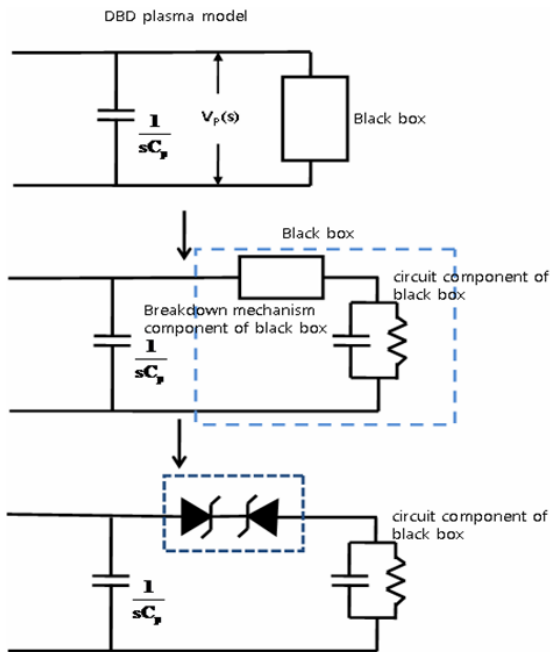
DBD plasma model

$\frac{1}{sC_p}$

$V_P(s)$

Black box

Black box

circuit component of black box

Breakdown mechanism component of black box

$\frac{1}{sC_p}$

circuit component of black box

$\frac{1}{sC_p}$